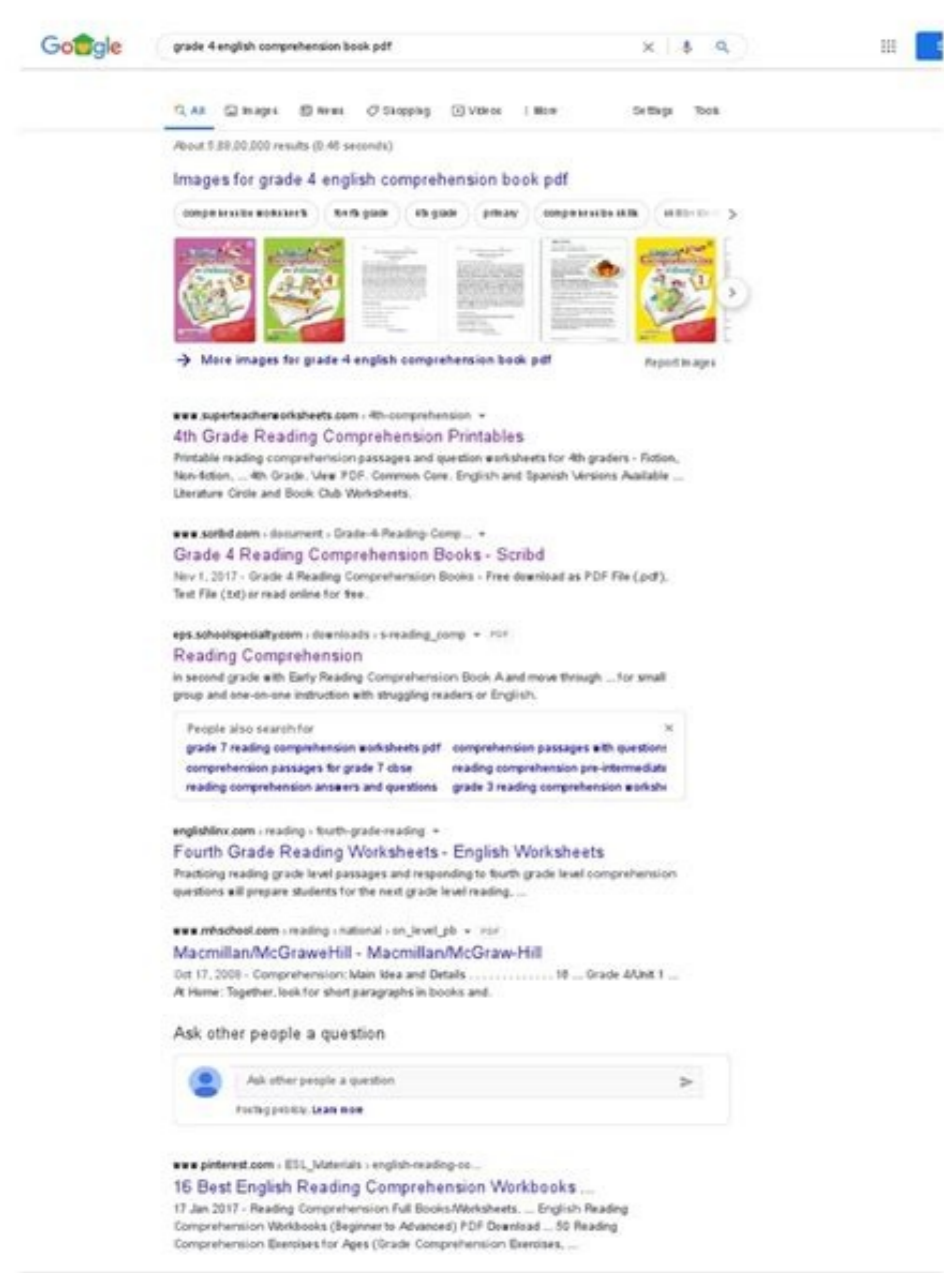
Google

grade 4 english comprehension book pdf

All Images News Shopping Videos More Settings Tools

About 5,80,00,000 results (0.46 seconds)

Images for grade 4 english comprehension book pdf

comprehension worksheets | fourth grade | 4th grade | primary | comprehension skills | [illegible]

More images for grade 4 english comprehension book pdf

Report images

www.superteacherworksheets.com › 4th-comprehension

4th Grade Reading Comprehension Printables

Printable reading comprehension passages and question worksheets for 4th graders - Fiction, Non-fiction, ... 4th Grade. View PDF. Common Core. English and Spanish Versions Available ... Literature Circle and Book Club Worksheets.

www.scribd.com › document › Grade-4-Reading-Comp...

Grade 4 Reading Comprehension Books - Scribd

Nov 1, 2017 - Grade 4 Reading Comprehension Books - Free download as PDF File (.pdf), Text File (.txt) or read online for free.

eps.schoolspecialty.com › downloads › s-reading_comp PDF

Reading Comprehension

in second grade with Early Reading Comprehension Book A and move through ... for small group and one-on-one instruction with struggling readers or English.

People also search for

grade 7 reading comprehension worksheets pdf

comprehension passages with questions

comprehension passages for grade 7 cbse

reading comprehension pre-intermediate

reading comprehension answers and questions

grade 3 reading comprehension worksh

englishlinx.com › reading › fourth-grade-reading

Fourth Grade Reading Worksheets - English Worksheets

Practicing reading grade level passages and responding to fourth grade level comprehension questions will prepare students for the next grade level reading, ...

www.mhschool.com › reading › national › on_level_pb PDF

Macmillan/McGraweHill - Macmillan/McGraw-Hill

Oct 17, 2006 - Comprehension: Main Idea and Details ............. 18 ... Grade 4/Unit 1 ... At Home: Together, look for short paragraphs in books and.

Ask other people a question

Ask other people a question

Posting publicly. Learn more

www.pinterest.com › ESL_Materials › english-reading-co...

16 Best English Reading Comprehension Workbooks ...

17 Jan 2017 - Reading Comprehension Full Books/Worksheets. ... English Reading Comprehension Workbooks (Beginner to Advanced) PDF Download ... 50 Reading Comprehension Exercises for Ages (Grade Comprehension Exercises, ...